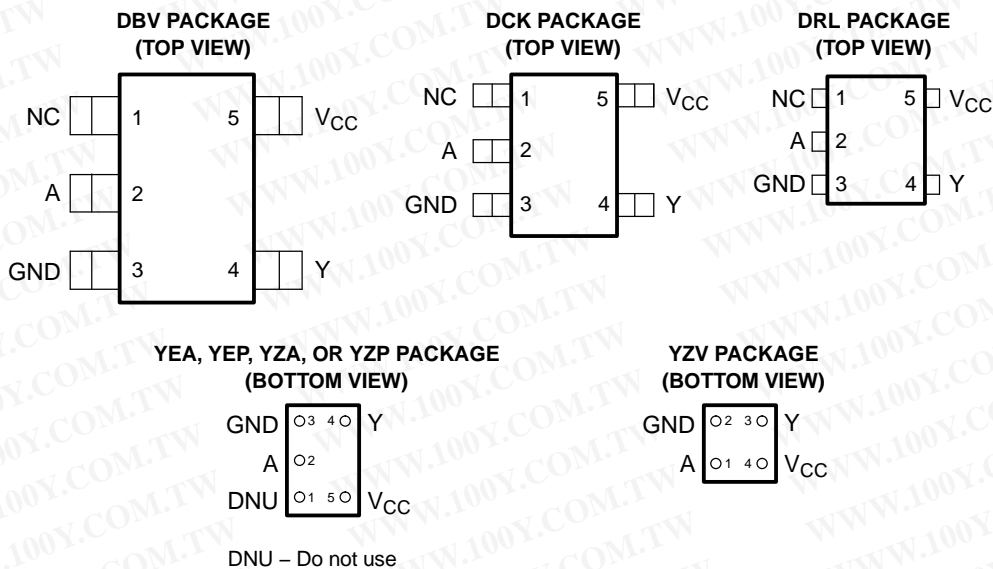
DBV PACKAGE
(TOP VIEW)

NC 1 5 $V_{CC}$
A 2
GND 3 4 Y

DCK PACKAGE
(TOP VIEW)

NC 1 5 $V_{CC}$
A 2
GND 3 4 Y

DRL PACKAGE
(TOP VIEW)

NC 1 5 $V_{CC}$
A 2
GND 3 4 Y

YEA, YEP, YZA, OR YZP PACKAGE
(BOTTOM VIEW)

GND 3 4 Y
A 2
DNU 1 5 $V_{CC}$

DNU – Do not use

YZV PACKAGE
(BOTTOM VIEW)

GND 2 3 Y
A 1 4 $V_{CC}$

WWW.100Y.COM.TW